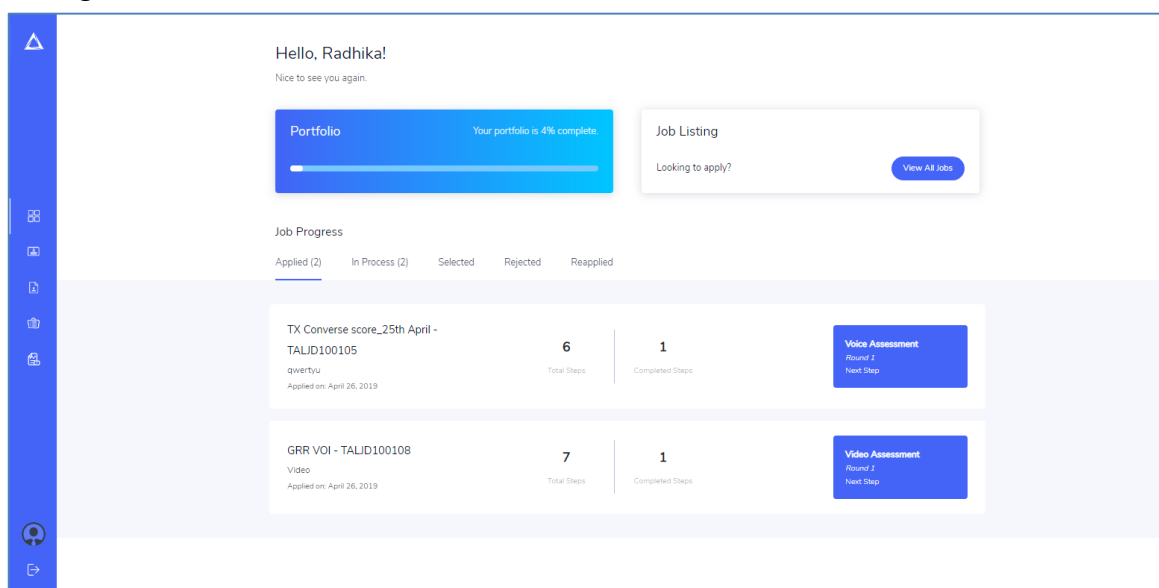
Hello, Radhika!
Nice to see you again.

Portfolio
Your portfolio is 4% complete.

Job Listing
Looking to apply?
View All Jobs

Job Progress
Applied (2)
In Process (2)
Selected
Rejected
Reapplied

TX Converse score_25th April - TALJD100105
qwertyu
Applied on: April 26, 2019
6
Total Steps
1
Completed Steps
Voice Assessment
Round 1
Next Step

GRR VOI - TALJD100108
Video
Applied on: April 26, 2019
7
Total Steps
1
Completed Steps
Video Assessment
Round 1
Next Step